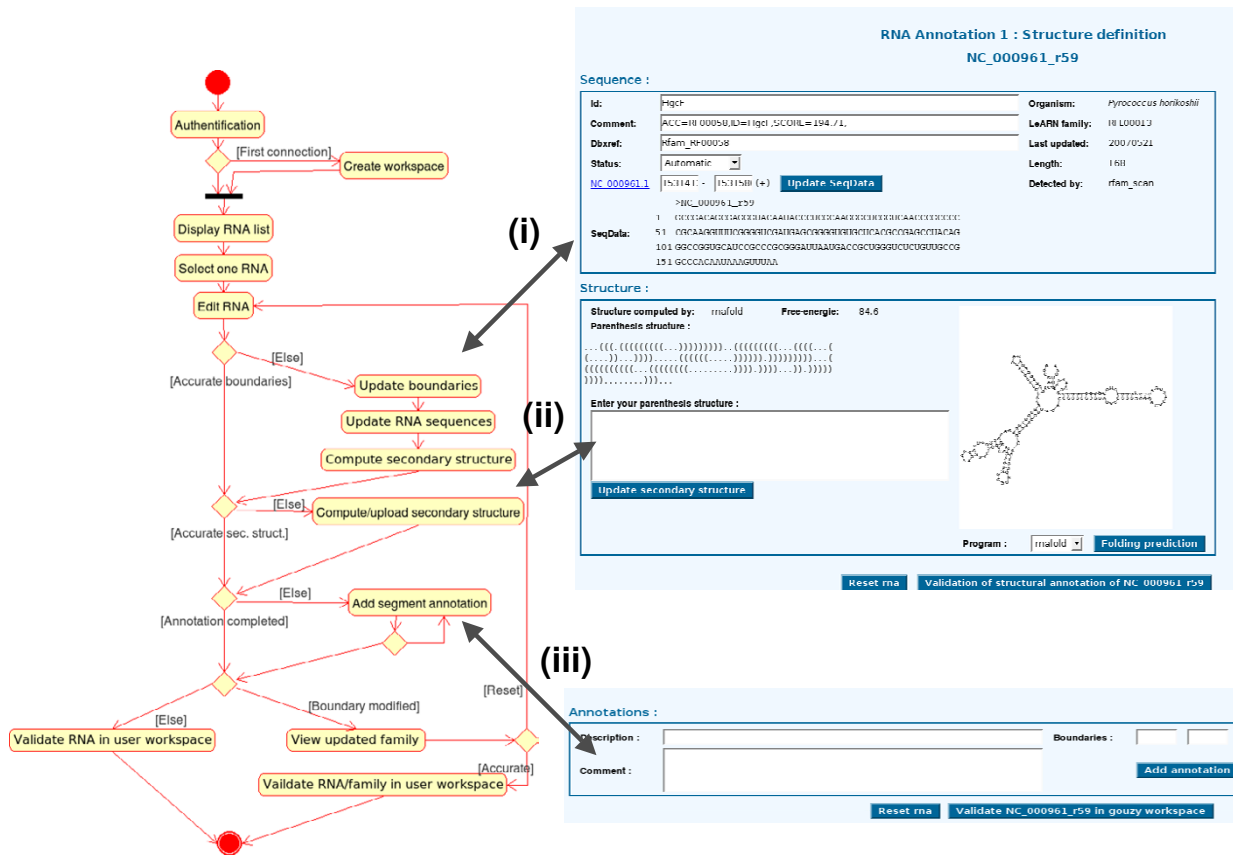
Authentification

[First connection]

Create workspace

Display RNA list

Select one RNA

Edit RNA

[Else]

[Accurate boundaries]

Update boundaries

Update RNA sequences

Compute secondary structure

[Else]

Compute/upload secondary structure

[Accurate sec. struct.]

[Else]

Add segment annotation

[Annotation completed]

[Reset]

[Else]

[Boundary modified]

Validate RNA in user workspace

View updated family

[Accurate]

Vaildate RNA/family in user workspace

(i)

(ii)

(iii)

RNA Annotation 1 : Structure definition
NC_000961_r59

Sequence :

Id: HgcF
Comment: ACC=RF00058;ID=HgcF;SCORE=194.71;
Dbxref: Rfam_RF00058
Status: Automatic
NC_000961.1 153141 - 153308 (+) Update SeqData

Organism: Pyrococcus horikoshii
LeARN family: RL00013
Last updated: 20070521
Length: 168
Detected by: rfam_scan

SeqData:
>NC_000961_r59
1 CCCGACAGCGGACCCUACAAUACCCUCCCAACCCCCUCCCCUCAACCCCCCCC
51 CGCAAGGUUUUCGGGGUCGAUGAGCGGGGUGUGCUCACGCCGAGCCUACAG
101 GGCCGGUGCAUCCGCCCGCGGGAUUAAUGACCGCUGGGUCUCUGUUGCCG
151 GCCCACAAUAAAGUUUAA

Structure :

Structure computed by: rnafold Free-energie: 84.6
Parenthesis structure :

...(((.((((((((((...))))))))..((((((((...((((...(
(....))...)))).....((((((.....)))))).)))))))))...(
((((((((...((((((((.........)))).)))).....)).)))))
))))........)))...

Enter your parenthesis structure :

Update secondary structure

Program : rnafold Folding prediction

Reset rna Validation of structural annotation of NC 000961 r59

Annotations :

Description :
Comment :
Boundaries :
Add annotation

Reset rna Validate NC_000961_r59 in gouzy workspace